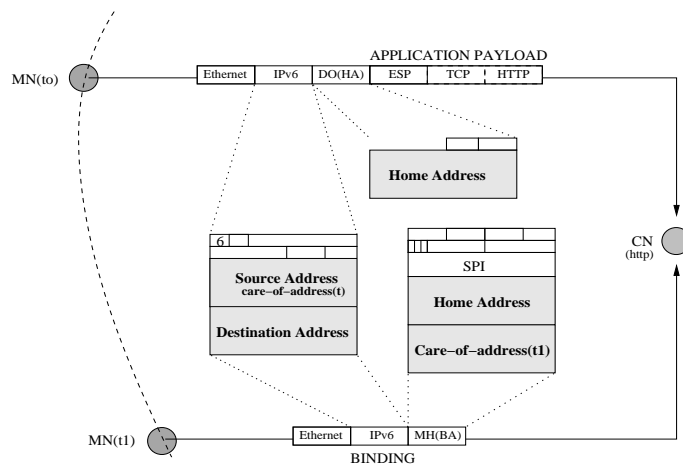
APPLICATION PAYLOAD

MN(to)

Ethernet | IPv6 | DO(HA) | ESP | TCP | HTTP

Home Address

6

Source Address
care-of-address(t)

Destination Address

SPI

Home Address

Care-of-address(t1)

CN
(http)

MN(t1)

Ethernet | IPv6 | MH(BA)

BINDING